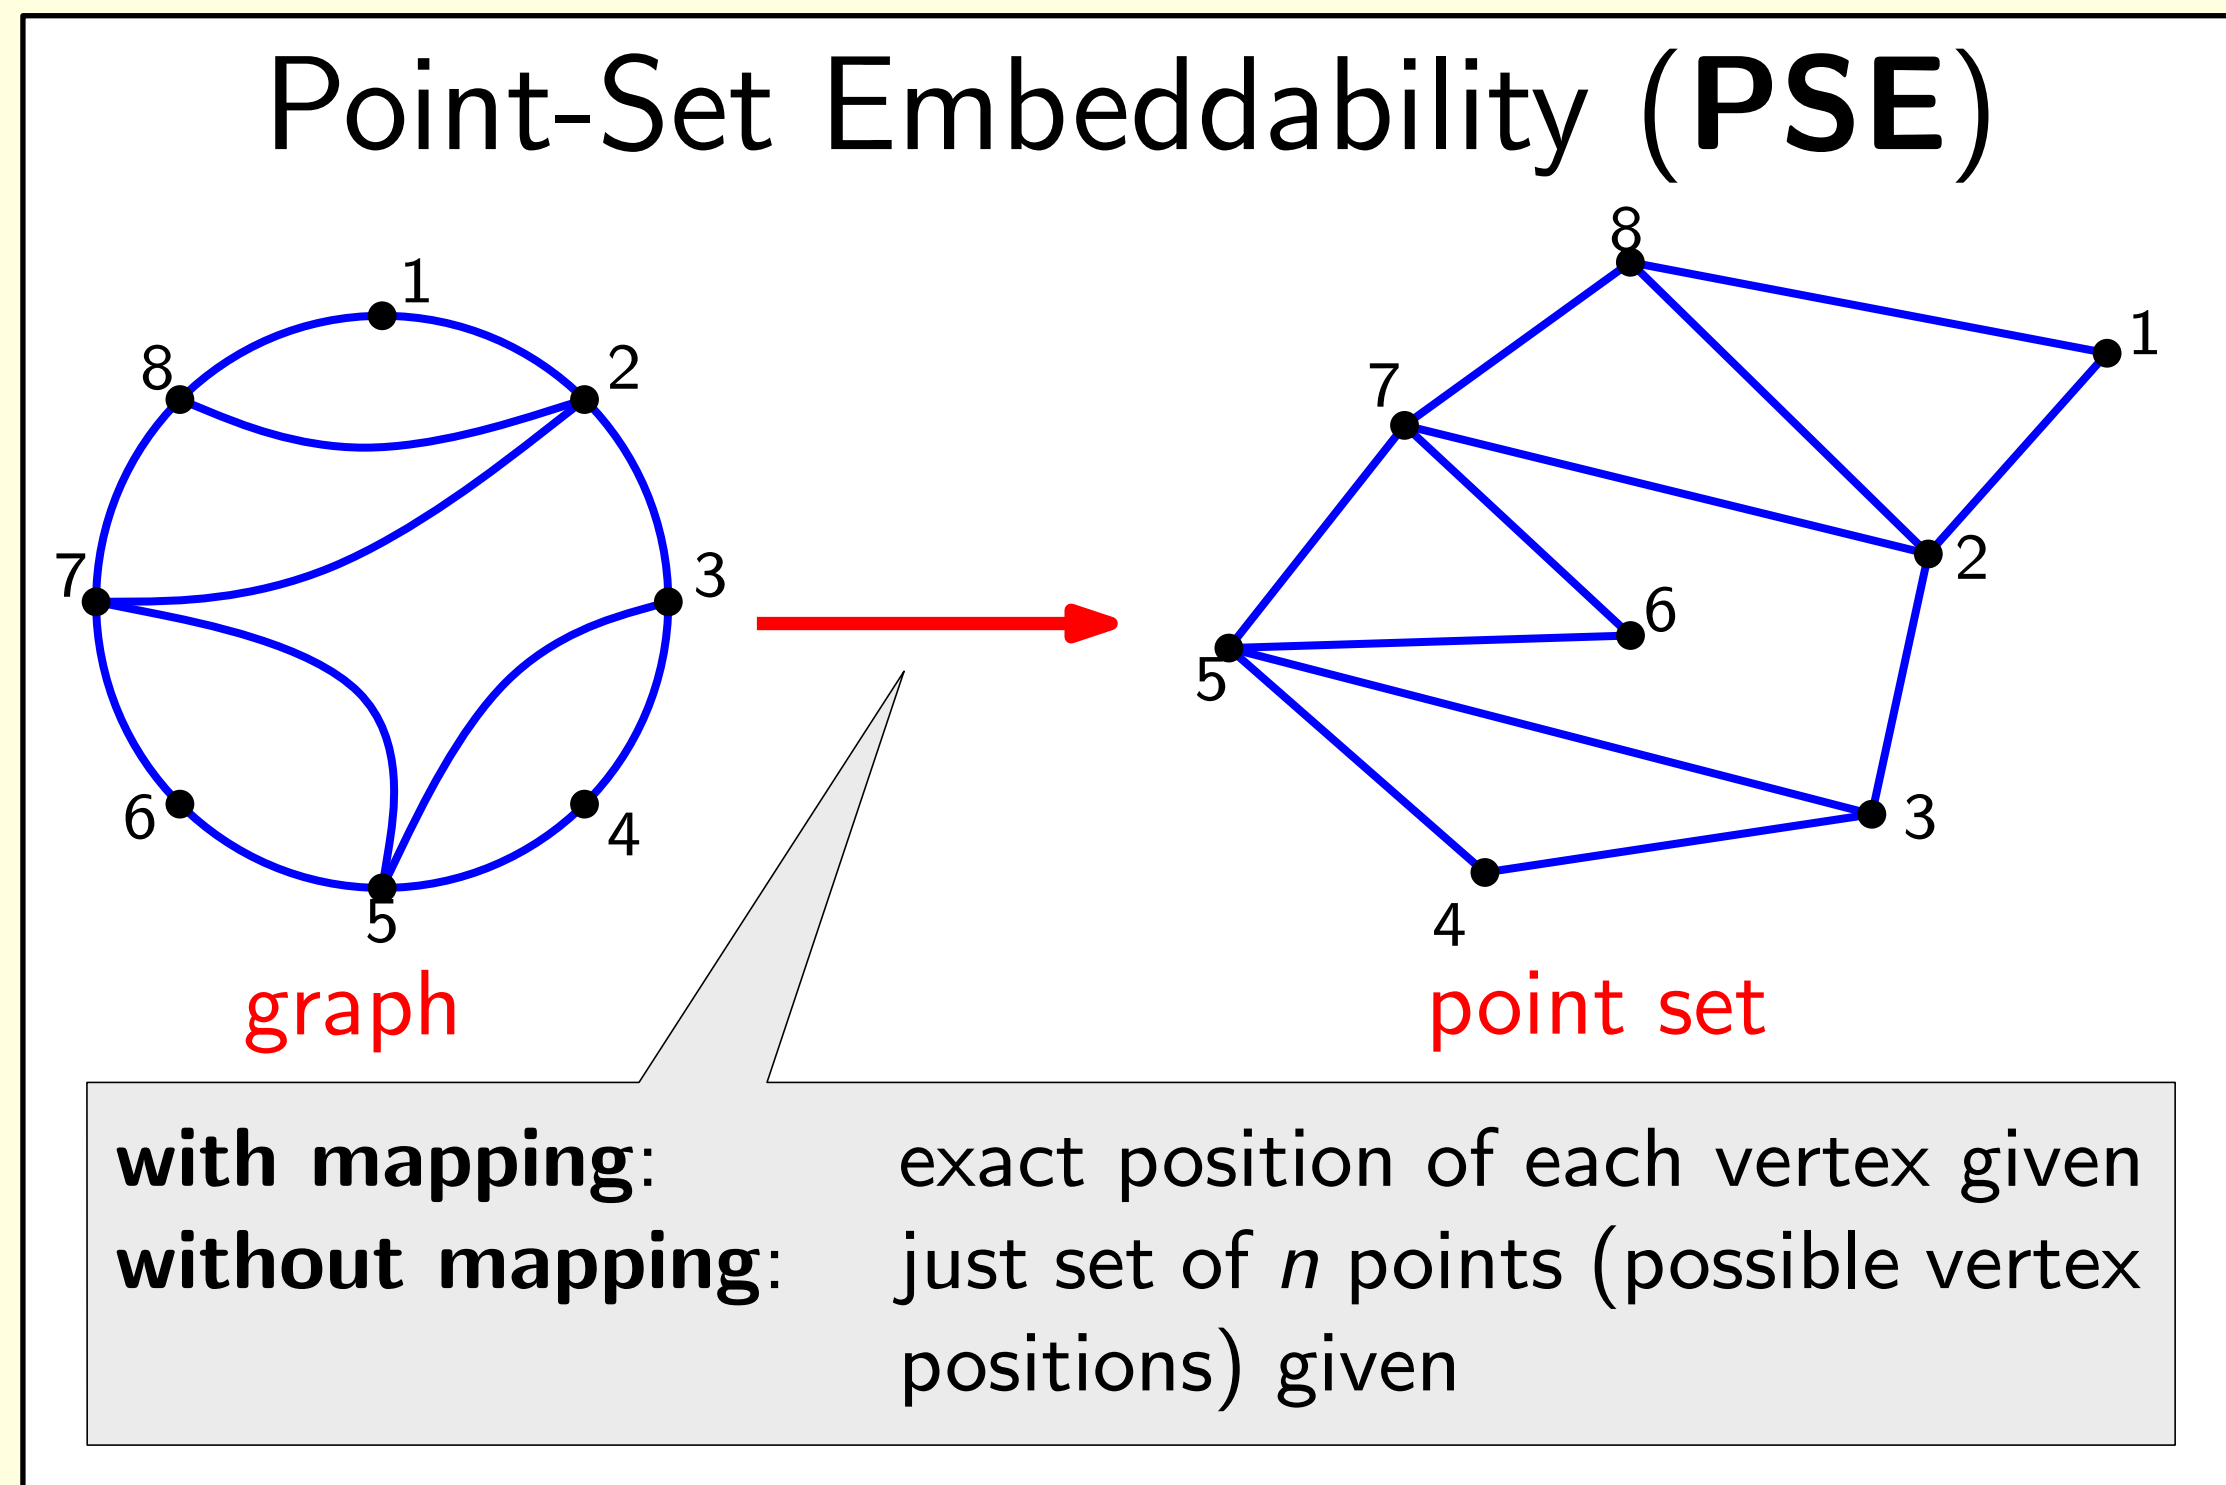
Point-Set Embeddability (**PSE**)

1
8
2
7
3
6
4
5

graph

8
1
7
2
6
5
3
4

point set

**with mapping**: exact position of each vertex given
**without mapping**: just set of $n$ points (possible vertex positions) given